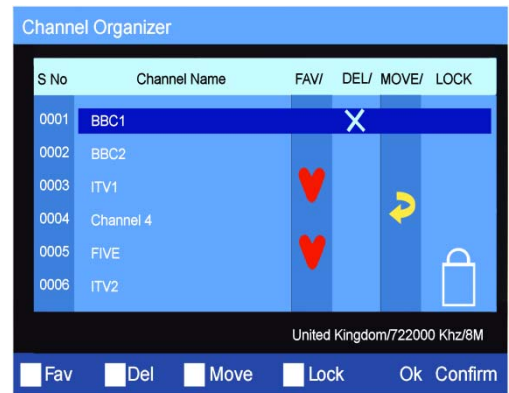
Channel Organizer

| S No | Channel Name | FAV/ | DEL/ | MOVE/ | LOCK |
|---|---|---|---|---|---|
| 0001 | BBC1 | | X | | |
| 0002 | BBC2 | | | | |
| 0003 | ITV1 | | | | |
| 0004 | Channel 4 | | | | |
| 0005 | FIVE | | | | |
| 0006 | ITV2 | | | | |

United Kingdom/722000 Khz/8M

Fav Del Move Lock Ok Confirm